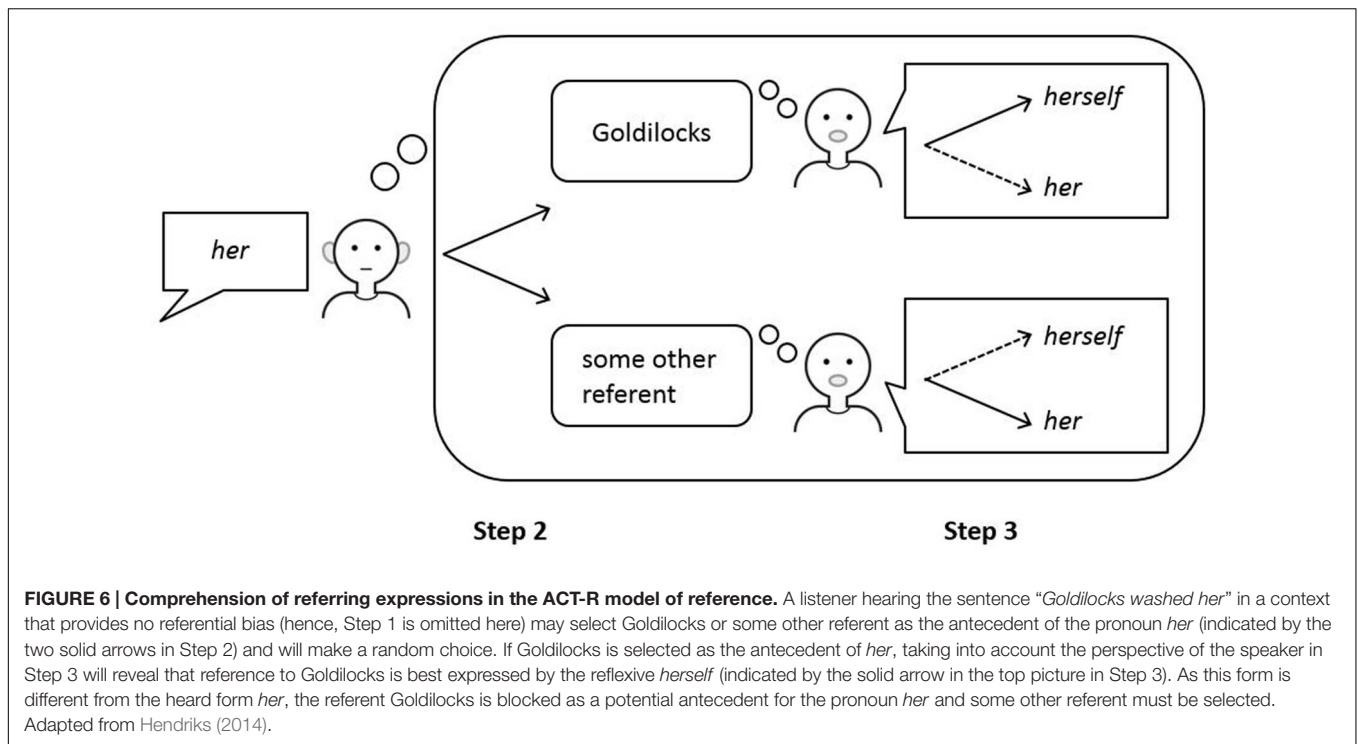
her

Goldilocks

herself

her

some other referent

herself

her

Step 2

Step 3

**FIGURE 6 | Comprehension of referring expressions in the ACT-R model of reference.** A listener hearing the sentence "*Goldilocks washed her*" in a context that provides no referential bias (hence, Step 1 is omitted here) may select Goldilocks or some other referent as the antecedent of the pronoun *her* (indicated by the two solid arrows in Step 2) and will make a random choice. If Goldilocks is selected as the antecedent of *her*, taking into account the perspective of the speaker in Step 3 will reveal that reference to Goldilocks is best expressed by the reflexive *herself* (indicated by the solid arrow in the top picture in Step 3). As this form is different from the heard form *her*, the referent Goldilocks is blocked as a potential antecedent for the pronoun *her* and some other referent must be selected. Adapted from Hendriks (2014).